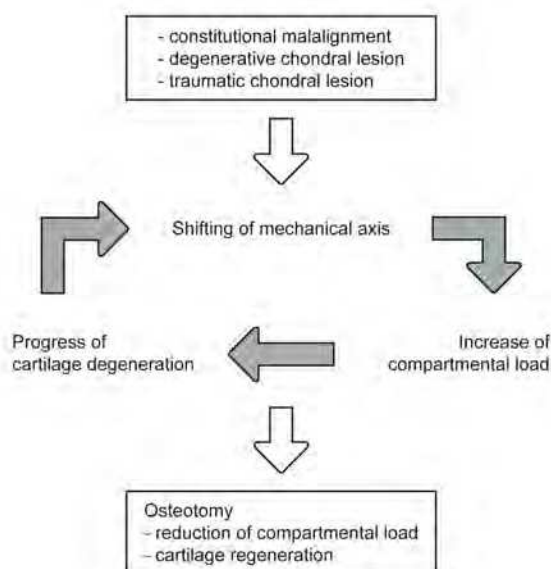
- constitutional malalignment
- degenerative chondral lesion
- traumatic chondral lesion

Shifting of mechanical axis

Progress of cartilage degeneration

Increase of compartmental load

Osteotomy
- reduction of compartmental load
- cartilage regeneration